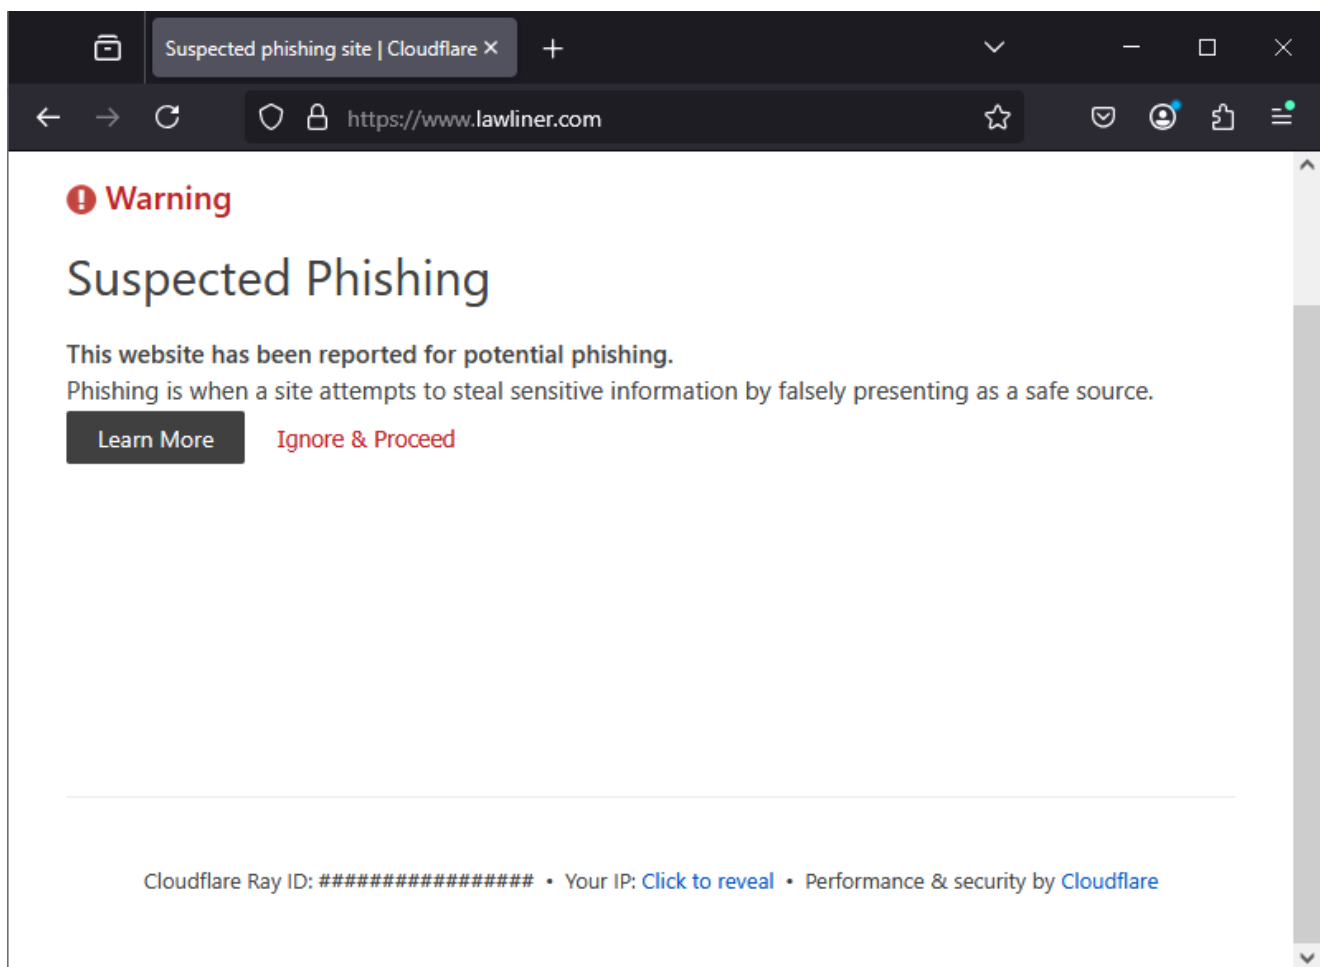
Suspected phishing site | Cloudflare

https://www.lawliner.com

Warning

Suspected Phishing

This website has been reported for potential phishing.
Phishing is when a site attempts to steal sensitive information by falsely presenting as a safe source.

Learn More Ignore & Proceed

Cloudflare Ray ID: ################ • Your IP: Click to reveal • Performance & security by Cloudflare